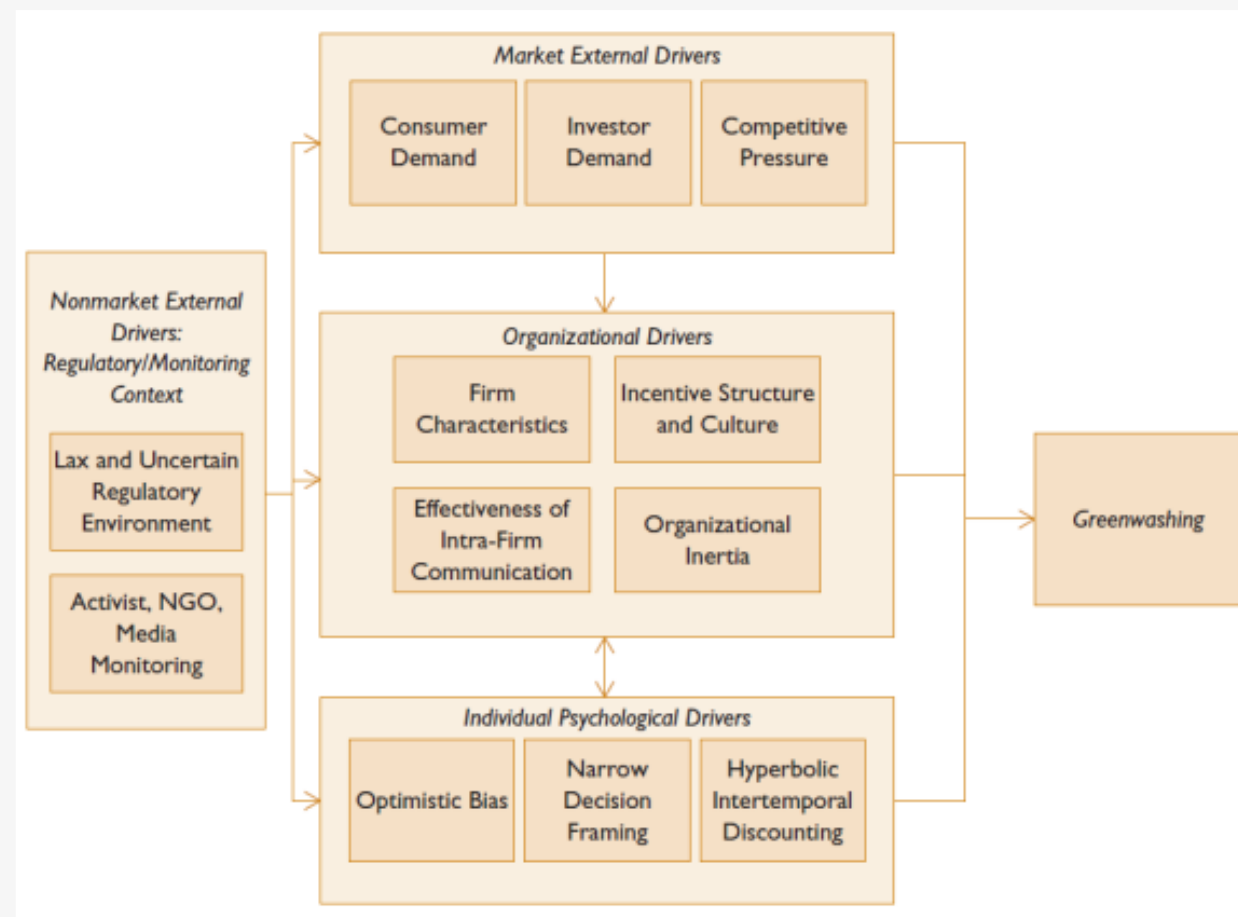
Nonmarket External Drivers: Regulatory/Monitoring Context

Lax and Uncertain Regulatory Environment

Activist, NGO, Media Monitoring

Market External Drivers

Consumer Demand

Investor Demand

Competitive Pressure

Organizational Drivers

Firm Characteristics

Incentive Structure and Culture

Effectiveness of Intra-Firm Communication

Organizational Inertia

Individual Psychological Drivers

Optimistic Bias

Narrow Decision Framing

Hyperbolic Intertemporal Discounting

Greenwashing